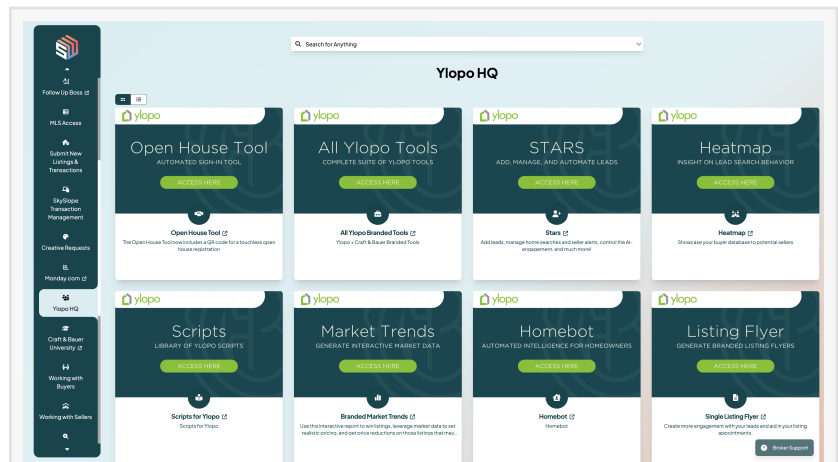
Follow Up Boss

MLS Access

Submit New Listings & Transactions

SkySlope Transaction Management

Creative Requests

Monday.com

Ylopo HQ

Craft & Bauer University

Working with Buyers

Working with Sellers

Search for Anything

Ylopo HQ

ylopo
Open House Tool
AUTOMATED SIGN-IN TOOL
ACCESS HERE
Open House Tool
The Open House Tool now includes a QR code for a touchless open house registration

ylopo
All Ylopo Tools
COMPLETE SUITE OF YLOPO TOOLS
ACCESS HERE
All Ylopo Branded Tools
Ylopo + Craft & Bauer Branded Tools

ylopo
STARS
ADD, MANAGE, AND AUTOMATE LEADS
ACCESS HERE
Stars
Add leads, manage home searches and seller alerts, control the AI-engagement, and much more!

ylopo
Heatmap
INSIGHT ON LEAD SEARCH BEHAVIOR
ACCESS HERE
Heatmap
Showcase your buyer database to potential sellers

ylopo
Scripts
LIBRARY OF YLOPO SCRIPTS
ACCESS HERE
Scripts for Ylopo
Scripts for Ylopo

ylopo
Market Trends
GENERATE INTERACTIVE MARKET DATA
ACCESS HERE
Branded Market Trends
Use this interactive report to win listings, leverage market data to set realistic pricing, and get price reductions on those listings that may...

ylopo
Homebot
AUTOMATED INTELLIGENCE FOR HOMEOWNERS
ACCESS HERE
Homebot
Homebot

ylopo
Listing Flyer
GENERATE BRANDED LISTING FLYERS
ACCESS HERE
Single Listing Flyer
Create more engagement with your leads and aid in your listing appointments

Broker Support